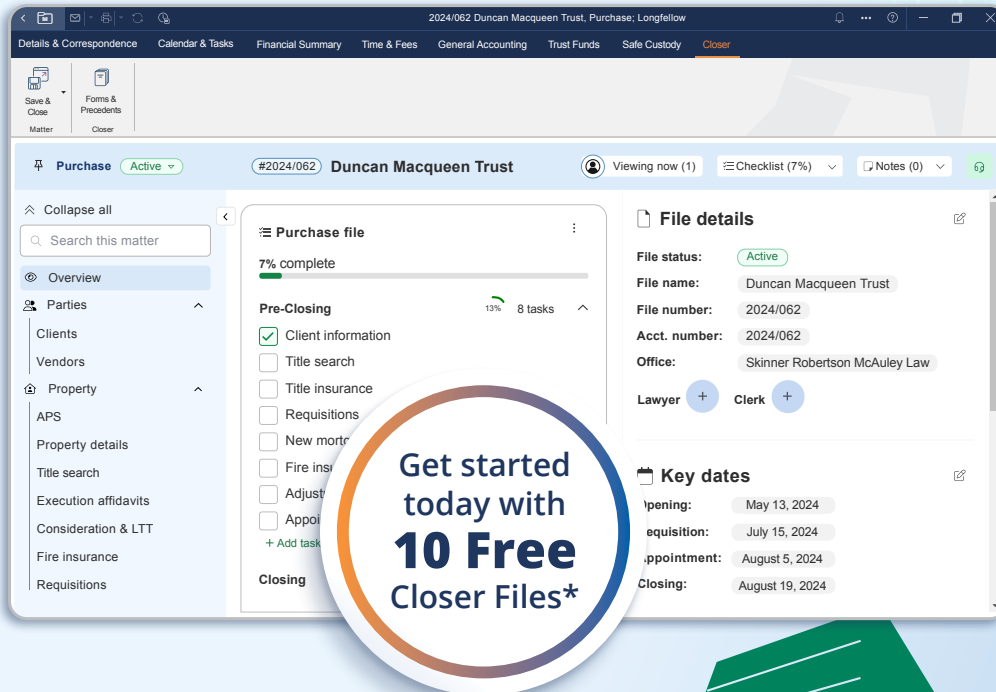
2024/062 Duncan Macqueen Trust, Purchase; Longfellow

Details & Correspondence | Calendar & Tasks | Financial Summary | Time & Fees | General Accounting | Trust Funds | Safe Custody | Closer

Save & Close
Matter
Forms & Precedents
Closer

Purchase Active
#2024/062 Duncan Macqueen Trust
Viewing now (1)
Checklist (7%)
Notes (0)

Collapse all
Search this matter
Overview
Parties
Clients
Vendors
Property
APS
Property details
Title search
Execution affidavits
Consideration & LTT
Fire insurance
Requisitions

Purchase file
7% complete
Pre-Closing
13%
8 tasks
Client information
Title search
Title insurance
Requisitions
New mortg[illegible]
Fire insu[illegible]
Adjust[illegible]
Appoi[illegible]
+ Add task
Closing

File details
File status: Active
File name: Duncan Macqueen Trust
File number: 2024/062
Acct. number: 2024/062
Office: Skinner Robertson McAuley Law
Lawyer
Clerk

Key dates
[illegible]pening: May 13, 2024
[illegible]equisition: July 15, 2024
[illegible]ppointment: August 5, 2024
Closing: August 19, 2024

Get started today with
10 Free
Closer Files*